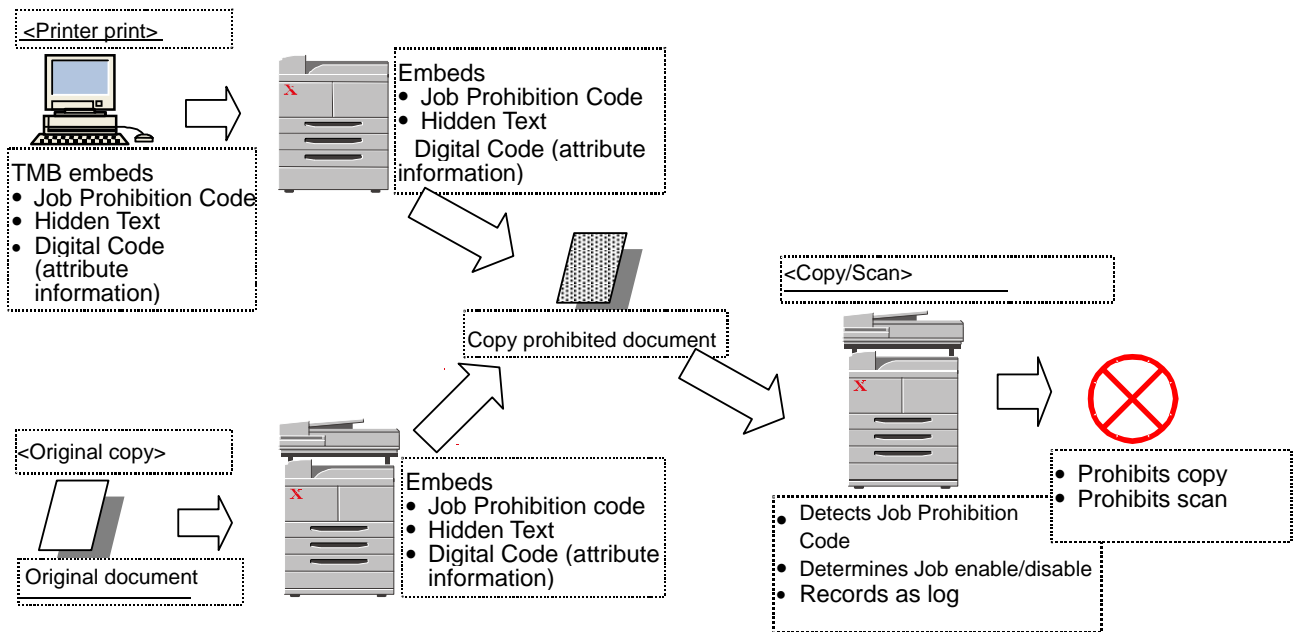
<Printer print>

TMB embeds
- Job Prohibition Code
- Hidden Text
- Digital Code (attribute information)

Embeds
- Job Prohibition Code
- Hidden Text
Digital Code (attribute information)

Copy prohibited document

<Copy/Scan>

<Original copy>

Original document

Embeds
- Job Prohibition code
- Hidden Text
- Digital Code (attribute information)

- Detects Job Prohibition Code
- Determines Job enable/disable
- Records as log

- Prohibits copy
- Prohibits scan